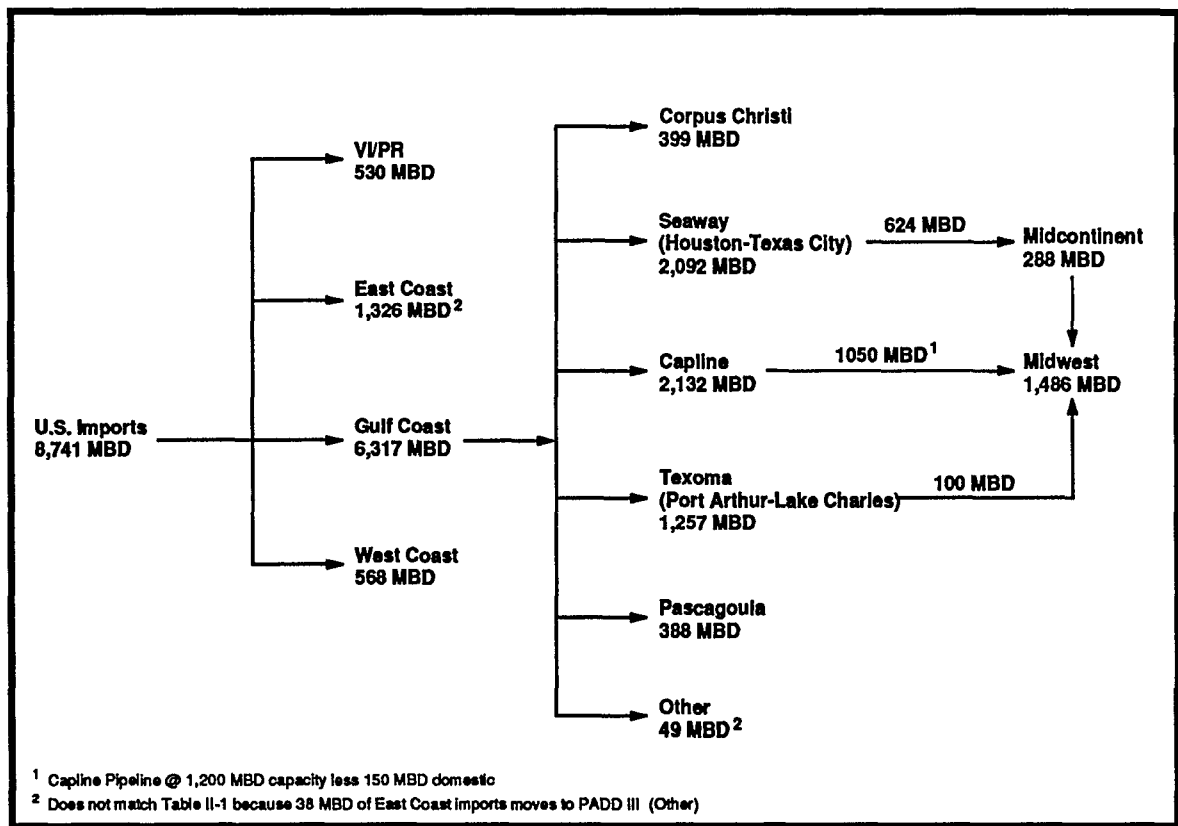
U.S. Imports
8,741 MBD

VI/PR
530 MBD

East Coast
1,326 MBD $^2$

Gulf Coast
6,317 MBD

West Coast
568 MBD

Corpus Christi
399 MBD

Seaway
(Houston-Texas City)
2,092 MBD

624 MBD

Midcontinent
288 MBD

Capline
2,132 MBD

1050 MBD $^1$

Midwest
1,486 MBD

Texoma
(Port Arthur-Lake Charles)
1,257 MBD

100 MBD

Pascagoula
388 MBD

Other
49 MBD $^2$

$^1$ Capline Pipeline @ 1,200 MBD capacity less 150 MBD domestic

$^2$ Does not match Table II-1 because 38 MBD of East Coast imports moves to PADD III (Other)